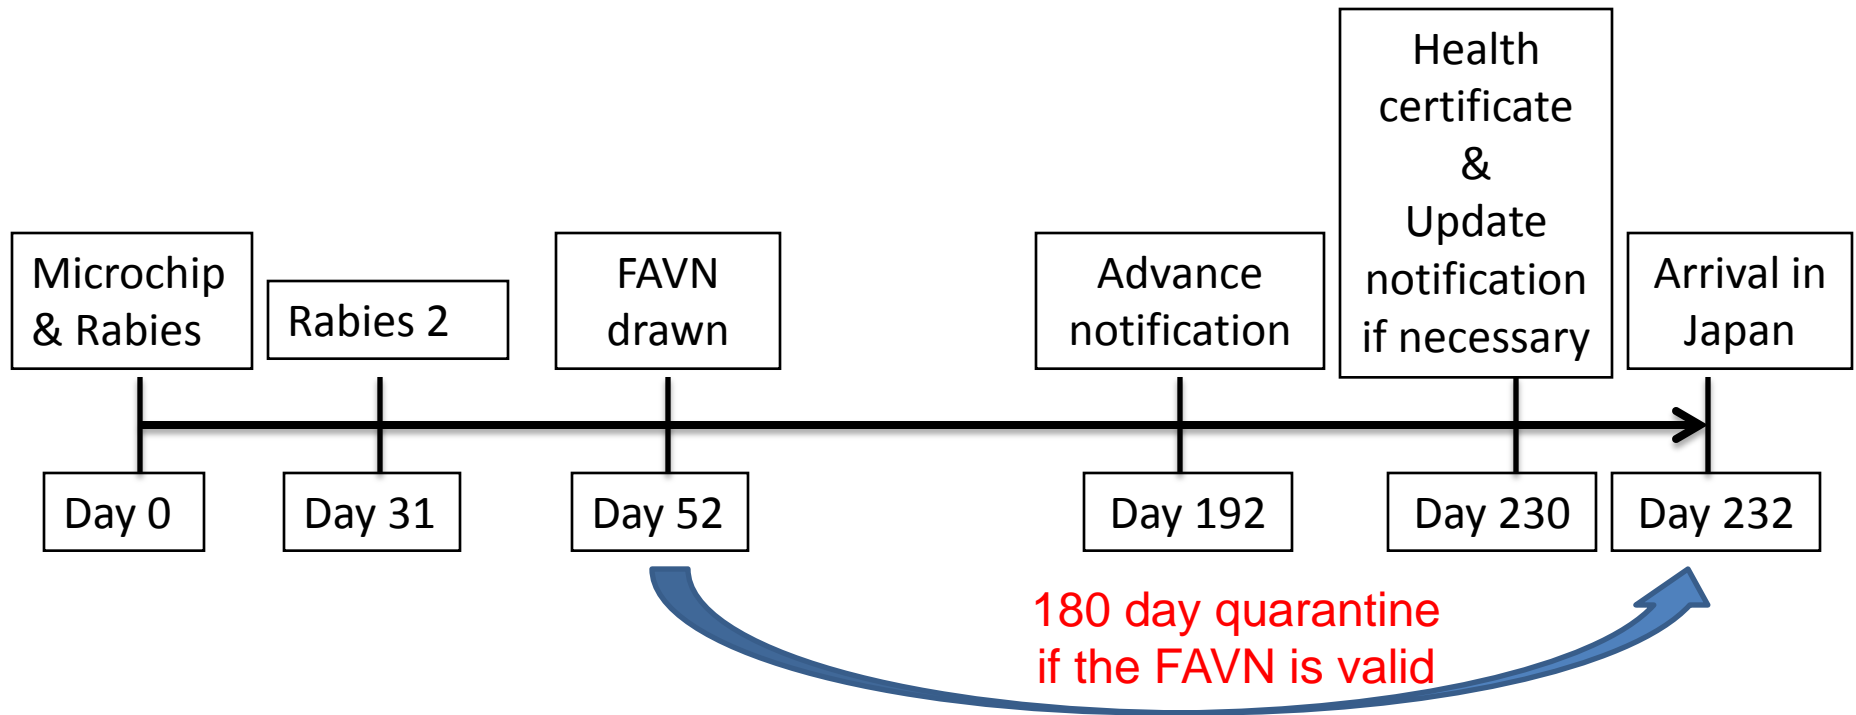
Microchip & Rabies

Rabies 2

FAVN drawn

Advance notification

Health certificate & Update notification if necessary

Arrival in Japan

Day 0

Day 31

Day 52

Day 192

Day 230

Day 232

180 day quarantine if the FAVN is valid